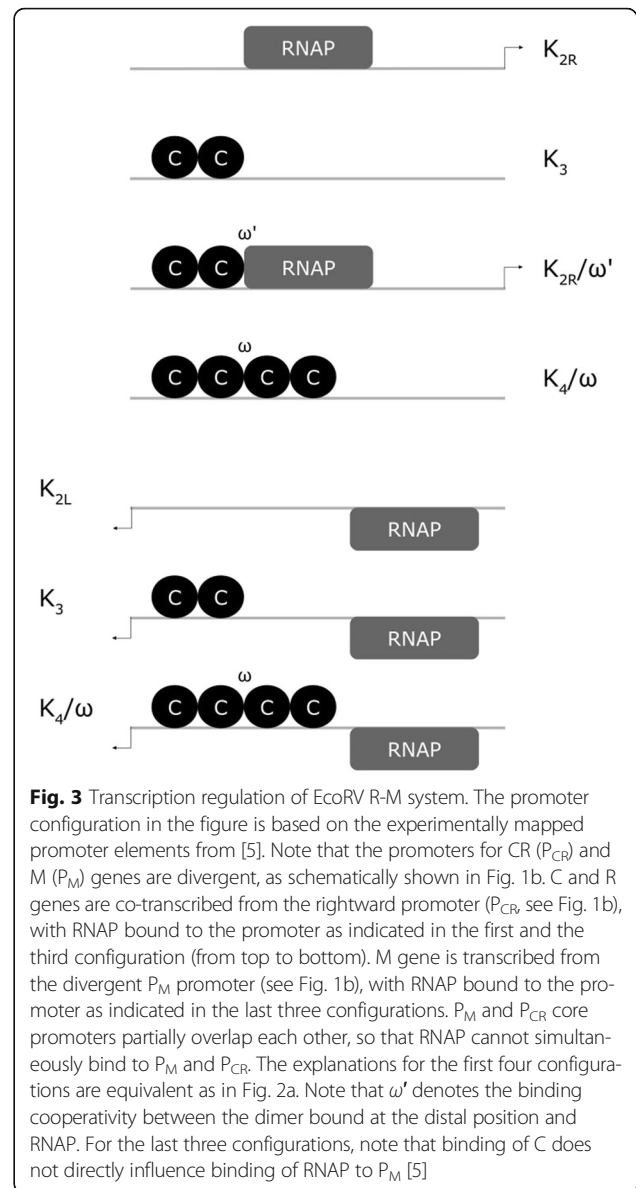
RNAP $K_{2R}$

C C $K_3$

ω'

C C RNAP $K_{2R}/\omega'$

ω

C C C C $K_4/\omega$

$K_{2L}$ RNAP

$K_3$ C C RNAP

ω

$K_4/\omega$ C C C C RNAP

**Fig. 3** Transcription regulation of EcoRV R-M system. The promoter configuration in the figure is based on the experimentally mapped promoter elements from [5]. Note that the promoters for CR ($P_{CR}$) and M ($P_M$) genes are divergent, as schematically shown in Fig. 1b. C and R genes are co-transcribed from the rightward promoter ($P_{CR}$, see Fig. 1b), with RNAP bound to the promoter as indicated in the first and the third configuration (from top to bottom). M gene is transcribed from the divergent $P_M$ promoter (see Fig. 1b), with RNAP bound to the promoter as indicated in the last three configurations. $P_M$ and $P_{CR}$ core promoters partially overlap each other, so that RNAP cannot simultaneously bind to $P_M$ and $P_{CR}$. The explanations for the first four configurations are equivalent as in Fig. 2a. Note that $\omega'$ denotes the binding cooperativity between the dimer bound at the distal position and RNAP. For the last three configurations, note that binding of C does not directly influence binding of RNAP to $P_M$ [5]